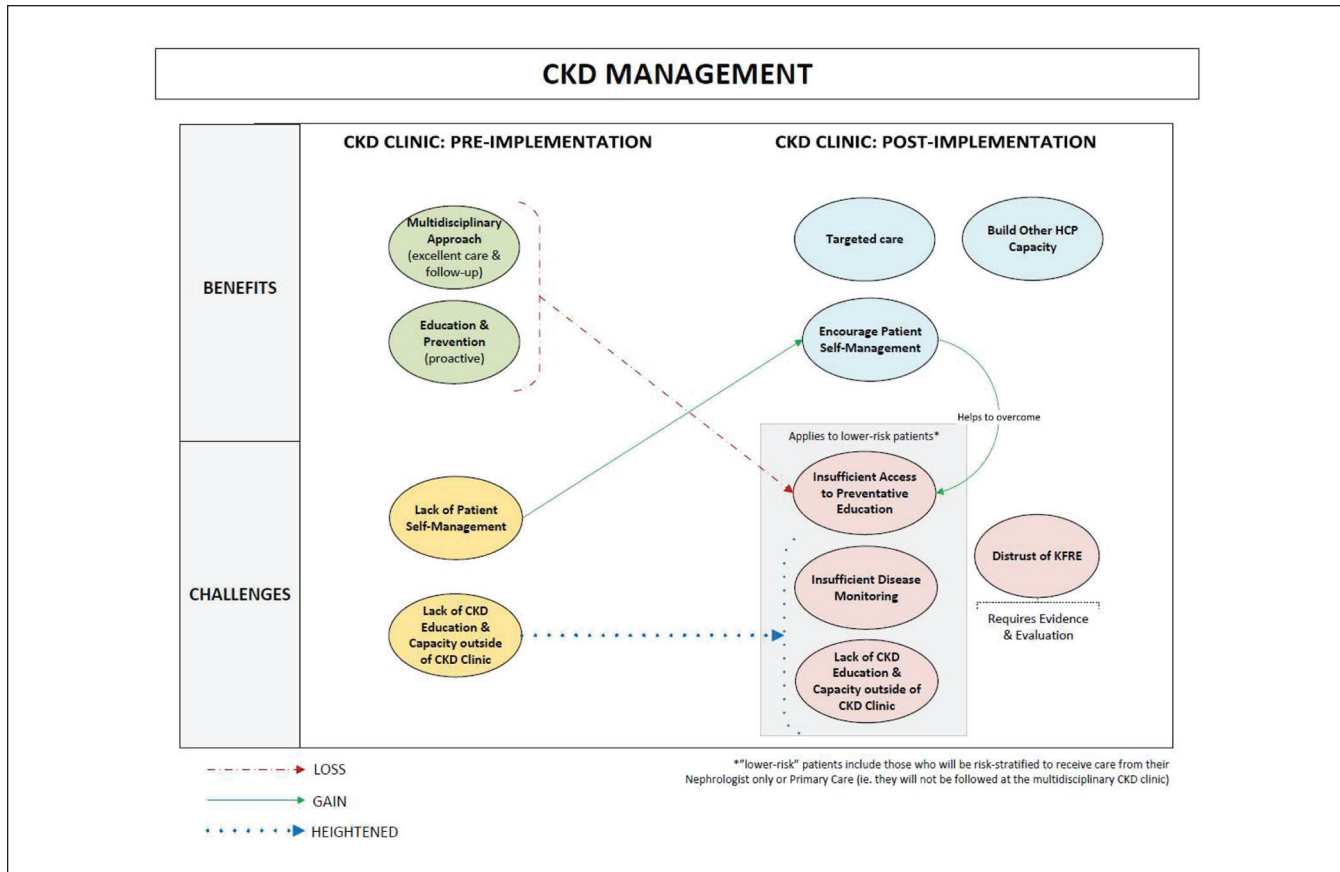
CKD MANAGEMENT

BENEFITS

CHALLENGES

CKD CLINIC: PRE-IMPLEMENTATION

Multidisciplinary Approach (excellent care & follow-up)

Education & Prevention (proactive)

Lack of Patient Self-Management

Lack of CKD Education & Capacity outside of CKD Clinic

CKD CLINIC: POST-IMPLEMENTATION

Targeted care

Build Other HCP Capacity

Encourage Patient Self-Management

Helps to overcome

Applies to lower-risk patients*

Insufficient Access to Preventative Education

Insufficient Disease Monitoring

Lack of CKD Education & Capacity outside of CKD Clinic

Distrust of KFRE

Requires Evidence & Evaluation

LOSS

GAIN

HEIGHTENED

*"lower-risk" patients include those who will be risk-stratified to receive care from their Nephrologist only or Primary Care (ie. they will not be followed at the multidisciplinary CKD clinic)